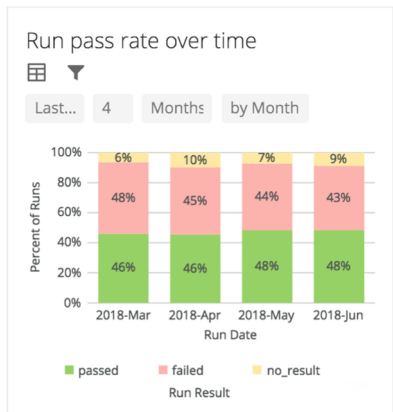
Run pass rate over time

Last... 4 Months by Month

100%
80%
60%
40%
20%
0%

Percent of Runs

6%
48%
46%

10%
45%
46%

7%
44%
48%

9%
43%
48%

2018-Mar 2018-Apr 2018-May 2018-Jun
Run Date

passed failed no_result
Run Result